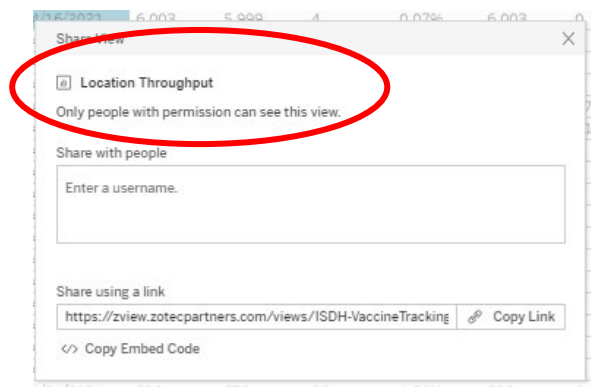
1/16/2021 6,003 5,999 4 0.07% 6,003 0

Share View

Location Throughput

Only people with permission can see this view.

Share with people

Enter a username.

Share using a link

https://zview.zotecpartners.com/views/ISDH-VaccineTracking

Copy Link

</> Copy Embed Code